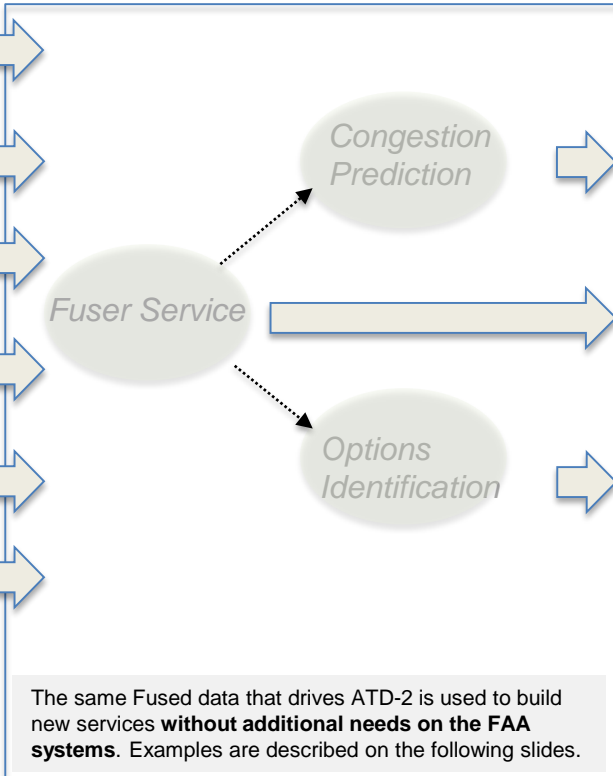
Congestion Prediction

Fuser Service

Options Identification

The same Fused data that drives ATD-2 is used to build new services **without additional needs on the FAA systems**. Examples are described on the following slides.